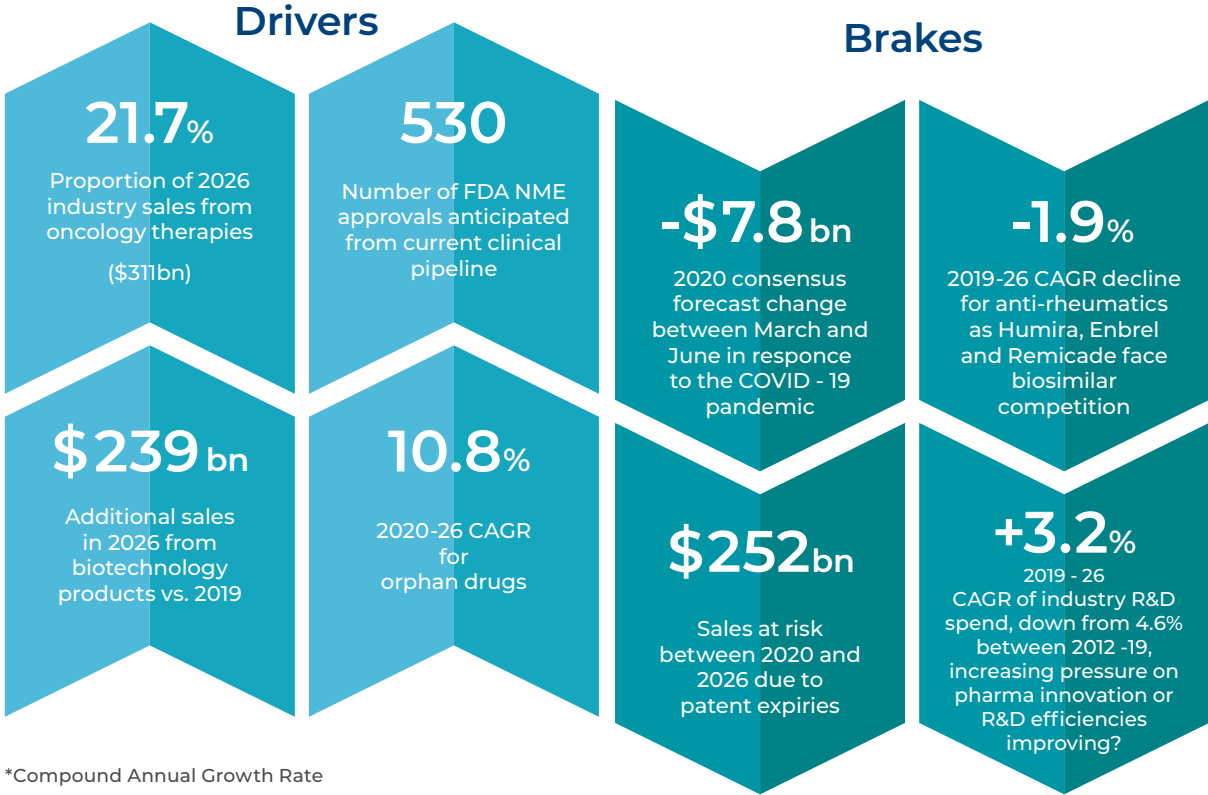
Drivers

Brakes

21.7%

Proportion of 2026 industry sales from oncology therapies

($311bn)

530

Number of FDA NME approvals anticipated from current clinical pipeline

-$7.8 bn

2020 consensus forecast change between March and June in responce to the COVID - 19 pandemic

-1.9%

2019-26 CAGR decline for anti-rheumatics as Humira, Enbrel and Remicade face biosimilar competition

$239 bn

Additional sales in 2026 from biotechnology products vs. 2019

10.8%

2020-26 CAGR for orphan drugs

$252bn

Sales at risk between 2020 and 2026 due to patent expiries

+3.2%

2019 - 26 CAGR of industry R&D spend, down from 4.6% between 2012 -19, increasing pressure on pharma innovation or R&D efficiencies improving?

*Compound Annual Growth Rate